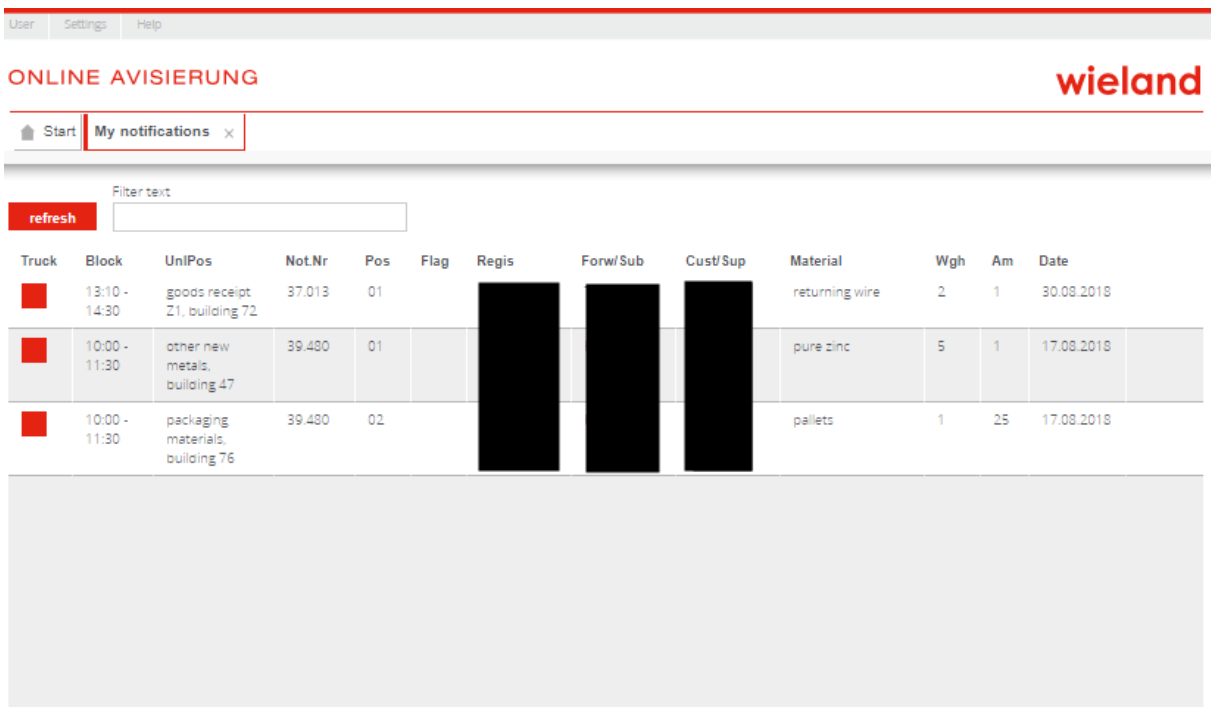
User Settings Help

ONLINE AVISIERUNG

wieland

Start My notifications ×

Filter text

refresh

| Truck | Block | UnlPos | Not.Nr | Pos | Flag | Regis | Forw/Sub | Cust/Sup | Material | Wgh | Am | Date |
|---|---|---|---|---|---|---|---|---|---|---|---|---|
| | 13:10 - 14:30 | goods receipt Z1, building 72 | 37.013 | 01 | | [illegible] | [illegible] | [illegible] | returning wire | 2 | 1 | 30.08.2018 |
| | 10:00 - 11:30 | other new metals, building 47 | 39.480 | 01 | | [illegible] | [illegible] | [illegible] | pure zinc | 5 | 1 | 17.08.2018 |
| | 10:00 - 11:30 | packaging materials, building 76 | 39.480 | 02 | | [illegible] | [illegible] | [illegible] | pallets | 1 | 25 | 17.08.2018 |